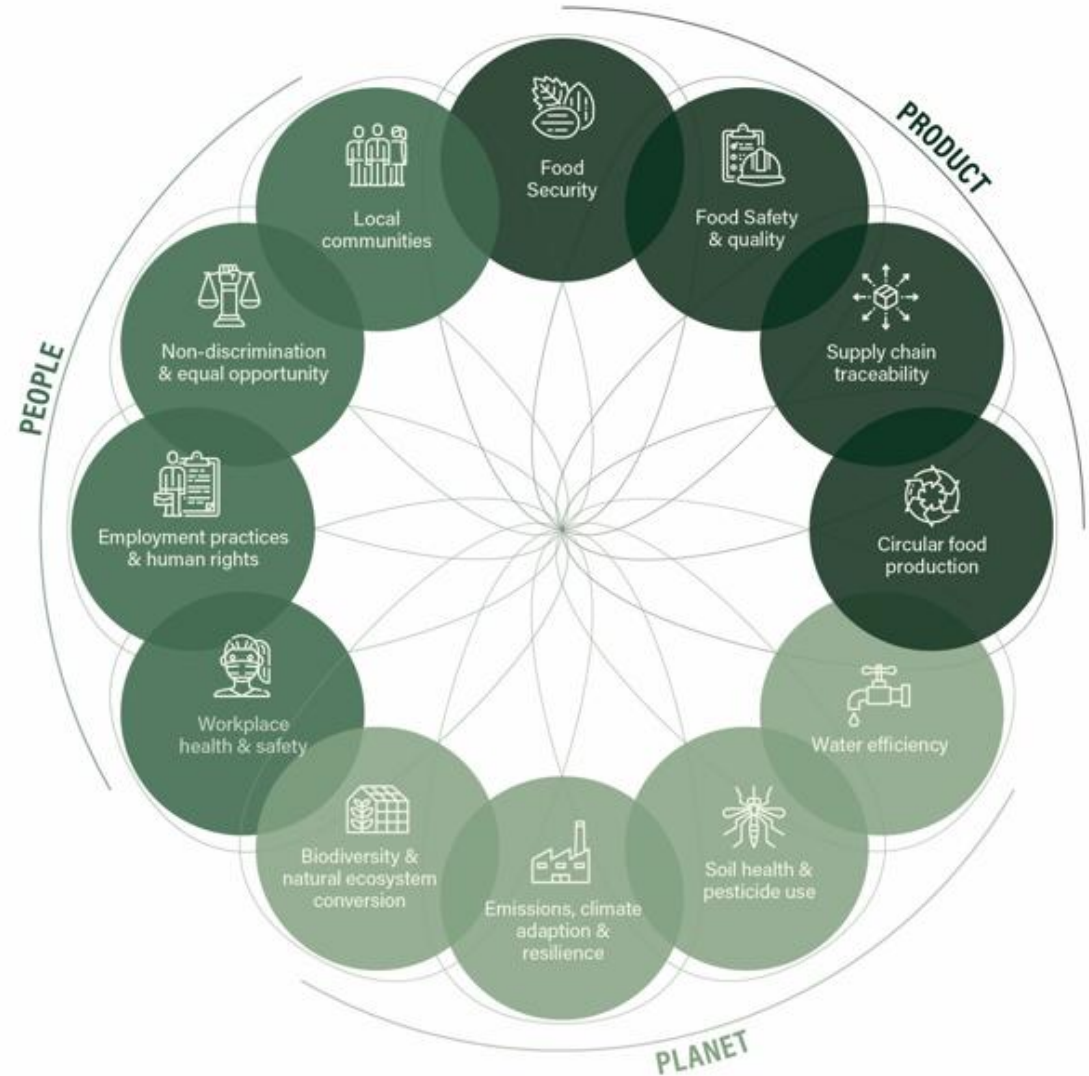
PRODUCT

Food Security

Food Safety & quality

Supply chain traceability

Circular food production

PLANET

Water efficiency

Soil health & pesticide use

Emissions, climate adaption & resilience

Biodiversity & natural ecosystem conversion

PEOPLE

Workplace health & safety

Employment practices & human rights

Non-discrimination & equal opportunity

Local communities